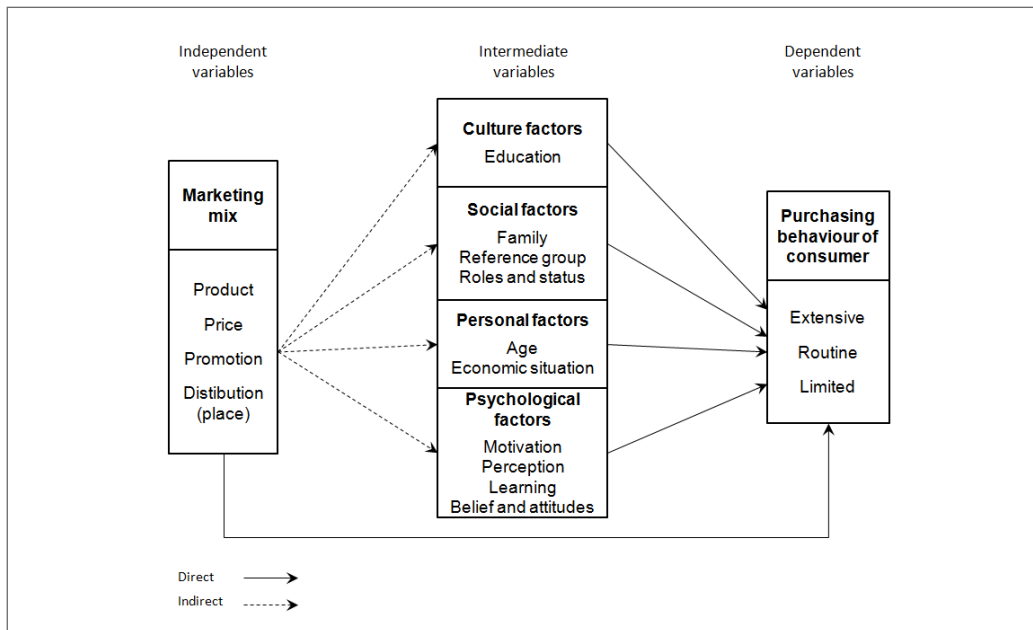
Independent variables

Intermediate variables

Dependent variables

Marketing mix

Product
Price
Promotion
Distibution (place)

Culture factors
Education

Social factors
Family
Reference group
Roles and status

Personal factors
Age
Economic situation

Psychological factors
Motivation
Perception
Learning
Belief and attitudes

Purchasing behaviour of consumer

Extensive
Routine
Limited

Direct
Indirect